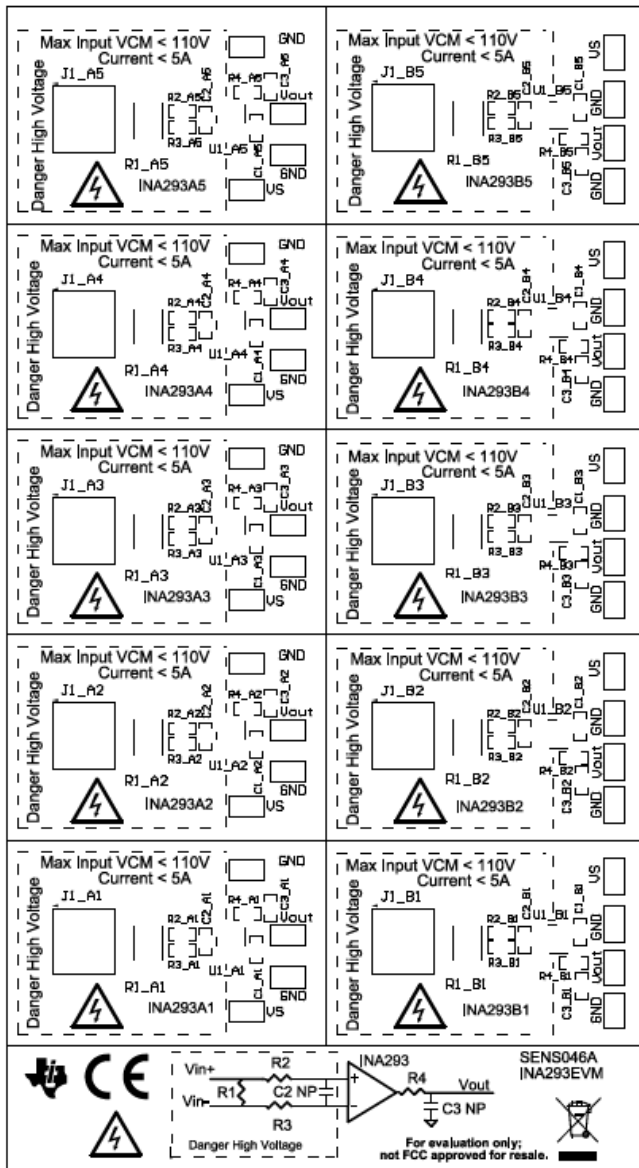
Max Input VCM < 110V
Current < 5A
Danger High Voltage
J1_A5
R2_A5
C2_A5
R4_A5
C3_A5
GND
Vout
R3_A5
U1_A5
C1_A5
GND
VS
R1_A5
INA293A5

Max Input VCM < 110V
Current < 5A
Danger High Voltage
J1_B5
R2_B5
C2_B5
U1_B5
C1_B5
VS
GND
R3_B5
R4_B5
Vout
C3_B5
GND
R1_B5
INA293B5

Max Input VCM < 110V
Current < 5A
Danger High Voltage
J1_A4
R2_A4
C2_A4
R4_A4
C3_A4
GND
Vout
R3_A4
U1_A4
C1_A4
GND
VS
R1_A4
INA293A4

Max Input VCM < 110V
Current < 5A
Danger High Voltage
J1_B4
R2_B4
C2_B4
U1_B4
C1_B4
VS
GND
R3_B4
R4_B4
Vout
C3_B4
GND
R1_B4
INA293B4

Max Input VCM < 110V
Current < 5A
Danger High Voltage
J1_A3
R2_A3
C2_A3
R4_A3
C3_A3
GND
Vout
R3_A3
U1_A3
C1_A3
GND
VS
R1_A3
INA293A3

Max Input VCM < 110V
Current < 5A
Danger High Voltage
J1_B3
R2_B3
C2_B3
U1_B3
C1_B3
VS
GND
R3_B3
R4_B3
Vout
C3_B3
GND
R1_B3
INA293B3

Max Input VCM < 110V
Current < 5A
Danger High Voltage
J1_A2
R2_A2
C2_A2
R4_A2
C3_A2
GND
Vout
R3_A2
U1_A2
C1_A2
GND
VS
R1_A2
INA293A2

Max Input VCM < 110V
Current < 5A
Danger High Voltage
J1_B2
R2_B2
C2_B2
U1_B2
C1_B2
VS
GND
R3_B2
R4_B2
Vout
C3_B2
GND
R1_B2
INA293B2

Max Input VCM < 110V
Current < 5A
Danger High Voltage
J1_A1
R2_A1
C2_A1
R4_A1
C3_A1
GND
Vout
R3_A1
U1_A1
C1_A1
GND
VS
R1_A1
INA293A1

Max Input VCM < 110V
Current < 5A
Danger High Voltage
J1_B1
R2_B1
C2_B1
U1_B1
C1_B1
VS
GND
R3_B1
R4_B1
Vout
C3_B1
GND
R1_B1
INA293B1

CE
Vin+
Vin-
R1
R2
C2 NP
R3
Danger High Voltage
INA293
+
-
R4
Vout
C3 NP
SENS046A
INA293EVM
For evaluation only;
not FCC approved for resale.